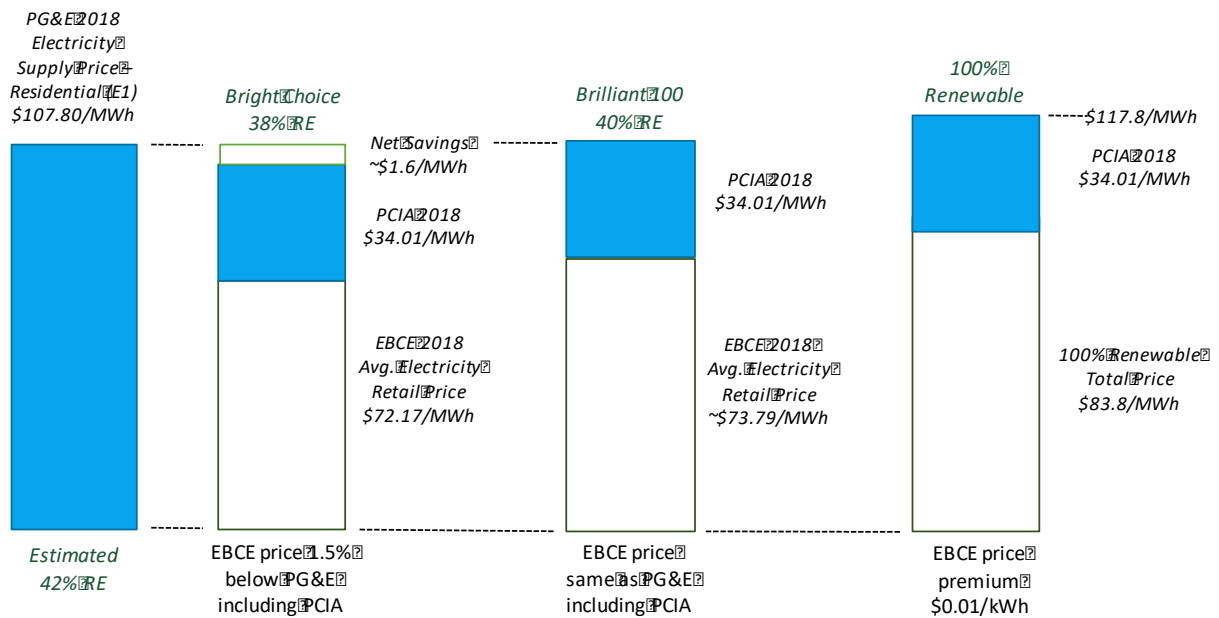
PG&E 2018 Electricity Supply Price – Residential (E1) $107.80/MWh

Estimated 42% RE

Bright Choice 38% RE

Net Savings ~$1.6/MWh

PCIA 2018 $34.01/MWh

EBCE 2018 Avg. Electricity Retail Price $72.17/MWh

EBCE price 1.5% below PG&E including PCIA

Brilliant 100 40% RE

PCIA 2018 $34.01/MWh

EBCE 2018 Avg. Electricity Retail Price ~$73.79/MWh

EBCE price same as PG&E including PCIA

100% Renewable

$117.8/MWh

PCIA 2018 $34.01/MWh

100% Renewable Total Price $83.8/MWh

EBCE price premium $0.01/kWh